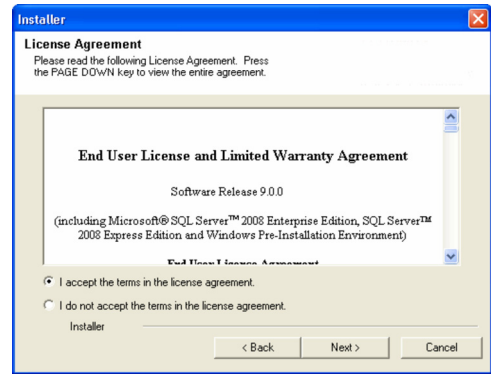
Installer

License Agreement
Please read the following License Agreement. Press the PAGE DOWN key to view the entire agreement.

End User License and Limited Warranty Agreement

Software Release 9.0.0

(including Microsoft® SQL Server™ 2008 Enterprise Edition, SQL Server™ 2008 Express Edition and Windows Pre-Installation Environment)

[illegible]

I accept the terms in the license agreement.

I do not accept the terms in the license agreement.

Installer

< Back | Next > | Cancel